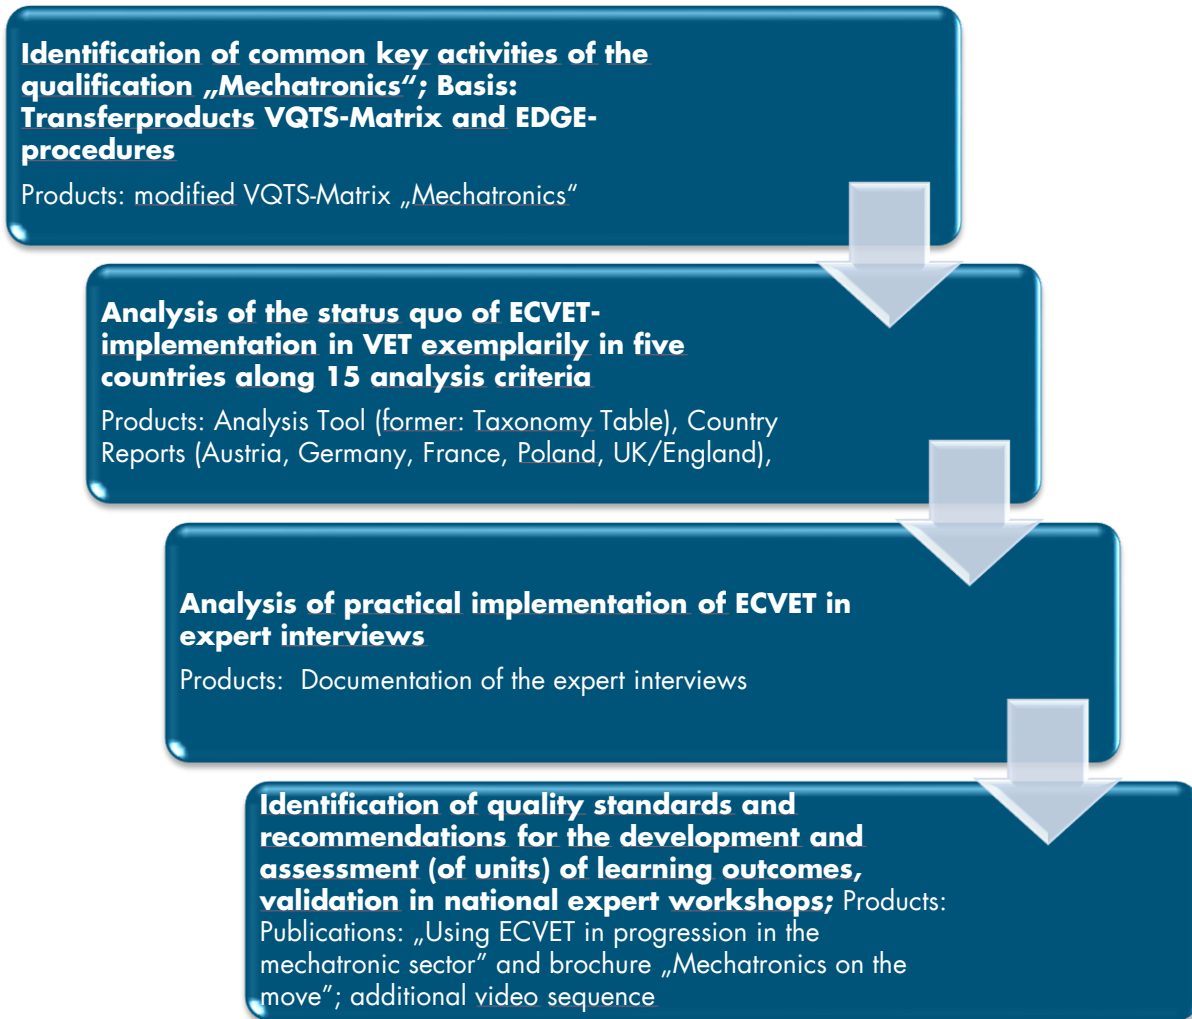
Identification of common key activities of the qualification „Mechatronics"; Basis: Transferproducts VQTS-Matrix and EDGE-procedures

Products: modified VQTS-Matrix „Mechatronics"

Analysis of the status quo of ECVET-implementation in VET exemplarily in five countries along 15 analysis criteria

Products: Analysis Tool (former: Taxonomy Table), Country Reports (Austria, Germany, France, Poland, UK/England),

Analysis of practical implementation of ECVET in expert interviews

Products: Documentation of the expert interviews

Identification of quality standards and recommendations for the development and assessment (of units) of learning outcomes, validation in national expert workshops; Products: Publications: „Using ECVET in progression in the mechatronic sector" and brochure „Mechatronics on the move"; additional video sequence